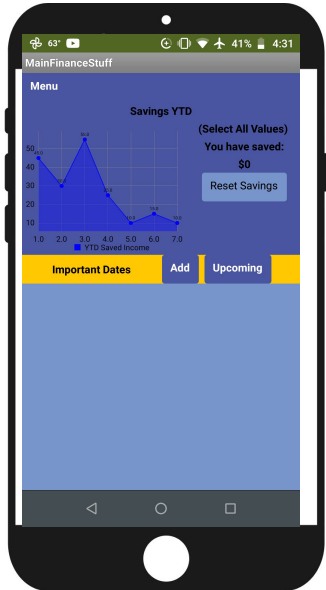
63° 41% 4:31

MainFinanceStuff

Menu

Savings YTD

50
40
30
20
10

45.0
30.0
55.0
25.0
10.0
15.0
10.0

1.0 2.0 3.0 4.0 5.0 6.0 7.0

YTD Saved Income

(Select All Values)
You have saved:
$0

Reset Savings

Important Dates

Add

Upcoming